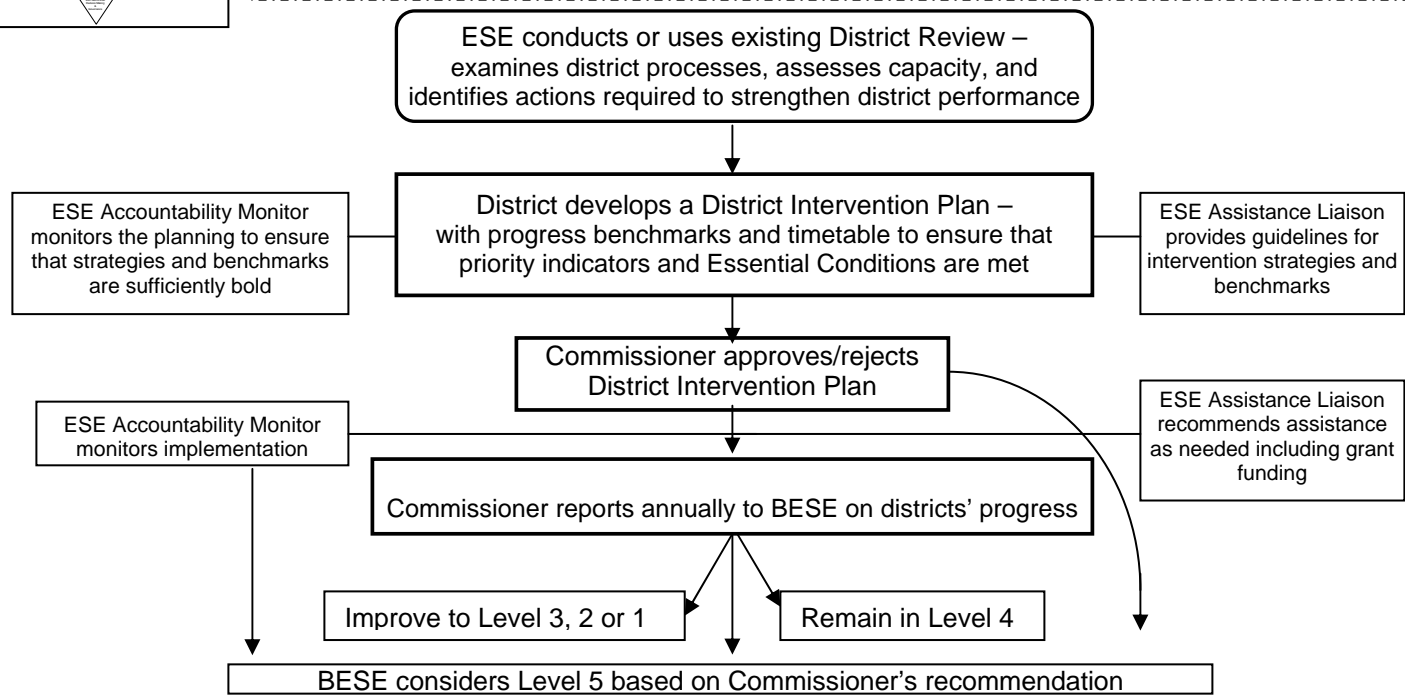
ESE conducts or uses existing District Review – examines district processes, assesses capacity, and identifies actions required to strengthen district performance

ESE Accountability Monitor monitors the planning to ensure that strategies and benchmarks are sufficiently bold

District develops a District Intervention Plan – with progress benchmarks and timetable to ensure that priority indicators and Essential Conditions are met

ESE Assistance Liaison provides guidelines for intervention strategies and benchmarks

Commissioner approves/rejects District Intervention Plan

ESE Accountability Monitor monitors implementation

ESE Assistance Liaison recommends assistance as needed including grant funding

Commissioner reports annually to BESE on districts' progress

Improve to Level 3, 2 or 1

Remain in Level 4

BESE considers Level 5 based on Commissioner's recommendation